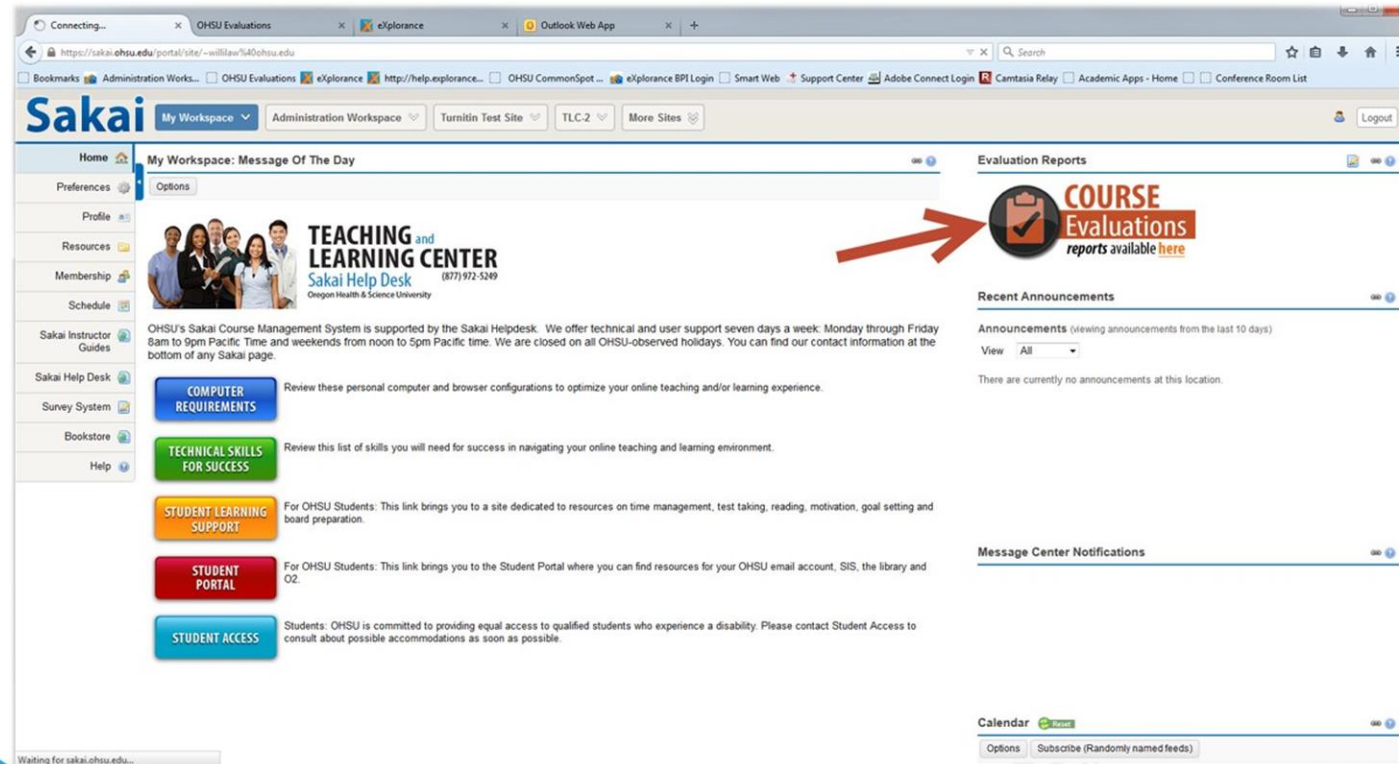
Connecting... × OHSU Evaluations × eXplorance × Outlook Web App × +

https://sakai.ohsu.edu/portal/site/~willilaw%40ohsu.edu

Search

Bookmarks Administration Works... OHSU Evaluations eXplorance http://help.explorance... OHSU CommonSpot ... eXplorance BPI Login Smart Web Support Center Adobe Connect Login Camtasia Relay Academic Apps - Home Conference Room List

Sakai My Workspace Administration Workspace Turnitin Test Site TLC-2 More Sites Logout

Home
Preferences
Profile
Resources
Membership
Schedule
Sakai Instructor Guides
Sakai Help Desk
Survey System
Bookstore
Help

My Workspace: Message Of The Day

Options

TEACHING and LEARNING CENTER
Sakai Help Desk (877) 972-5249
Oregon Health & Science University

OHSU's Sakai Course Management System is supported by the Sakai Helpdesk. We offer technical and user support seven days a week: Monday through Friday 8am to 9pm Pacific Time and weekends from noon to 5pm Pacific time. We are closed on all OHSU-observed holidays. You can find our contact information at the bottom of any Sakai page.

COMPUTER REQUIREMENTS Review these personal computer and browser configurations to optimize your online teaching and/or learning experience.

TECHNICAL SKILLS FOR SUCCESS Review this list of skills you will need for success in navigating your online teaching and learning environment.

STUDENT LEARNING SUPPORT For OHSU Students: This link brings you to a site dedicated to resources on time management, test taking, reading, motivation, goal setting and board preparation.

STUDENT PORTAL For OHSU Students: This link brings you to the Student Portal where you can find resources for your OHSU email account, SIS, the library and O2.

STUDENT ACCESS Students: OHSU is committed to providing equal access to qualified students who experience a disability. Please contact Student Access to consult about possible accommodations as soon as possible.

Evaluation Reports

COURSE Evaluations
reports available here

Recent Announcements

Announcements (viewing announcements from the last 10 days)

View All

There are currently no announcements at this location.

Message Center Notifications

Calendar Reset

Options Subscribe (Randomly named feeds)

Waiting for sakai.ohsu.edu...